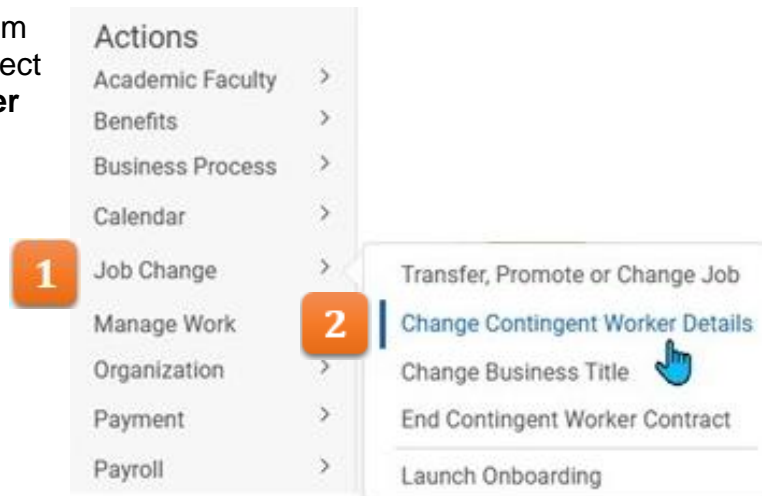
m
ect
er

Actions
Academic Faculty >
Benefits >
Business Process >
Calendar >
1 Job Change >
Manage Work
Organization >
Payment >
Payroll >

Transfer, Promote or Change Job
2 Change Contingent Worker Details
Change Business Title
End Contingent Worker Contract
Launch Onboarding